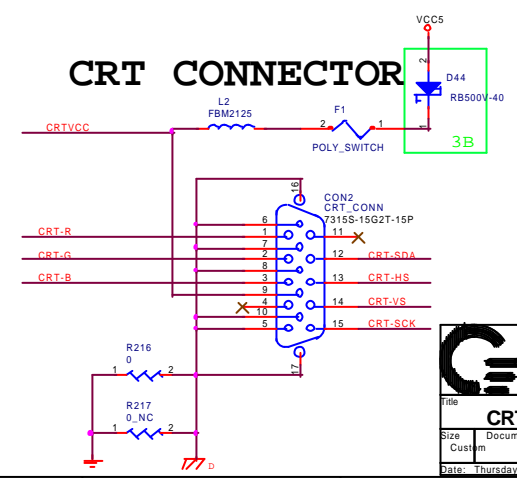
VCC5

CRT CONNECTOR

2
D44
RB500V-40
1

L2
FBM2125

F1
2 1
POLY_SWITCH

CRTVCC

3B

16
CON2
CRT_CONN
7315S-15G2T-15P

CRT-R
CRT-G
CRT-B

6
1
7
2
8
3
9
4
10
5

11
12
13
14
15

CRT-SDA
CRT-HS
CRT-VS
CRT-SCK

17

R216
0
1 2

R217
0_NC
1 2

D

Title
CRT
Size
Custom
Document
Date: Thursday